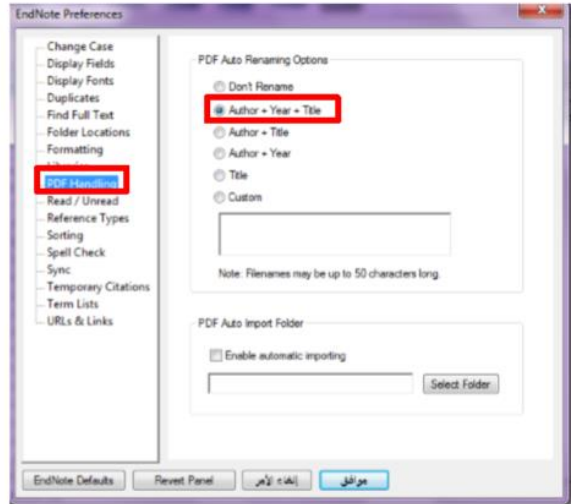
EndNote Preferences

Change Case
Display Fields
Display Fonts
Duplicates
Find Full Text
Folder Locations
Formatting
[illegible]
PDF Handling
Read / Unread
Reference Types
Sorting
Spell Check
Sync
Temporary Citations
Term Lists
URLs & Links

PDF Auto Renaming Options
Don't Rename
Author + Year + Title
Author + Title
Author + Year
Title
Custom

Note: Filenames may be up to 50 characters long.

PDF Auto Import Folder
Enable automatic importing
Select Folder

EndNote Defaults
Revert Panel
إلغاء الأمر
موافق